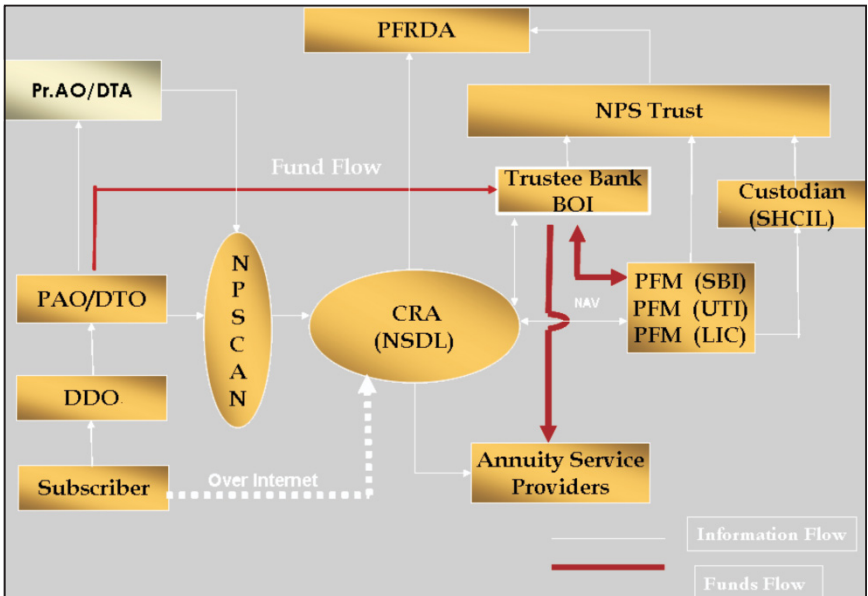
PFRDA

Pr.AO/DTA

NPS Trust

Fund Flow

Trustee Bank
BOI

Custodian
(SHCIL)

PAO/DTO

N
P
S
C
A
N

CRA
(NSDL)

NAV

PFM (SBI)
PFM (UTI)
PFM (LIC)

DDO

Annuity Service
Providers

Subscriber

Over Internet

Information Flow

Funds Flow